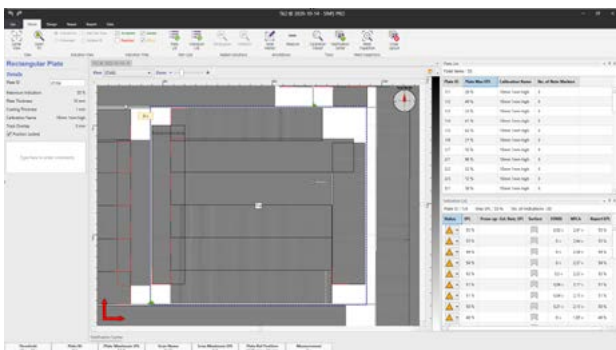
TA2 IE 2020-10-14 - SIMS PRO

File Home Design Report View

Rectangular Plate

Details

Plate ID

Maximum Indication

Plate Thickness

Coating Thickness

Calibration Name

Type here to enter comments

Plate List

Total items: 13

| Plate ID | Plate Max EFL | Calibration Name | No. of Note Markers |
|---|---|---|---|
| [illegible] | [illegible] | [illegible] | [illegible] |

Indication List

| Status | EFL | Frame-up | Est. Rem. EFL | Surface | EDIMS | NBCA | Report EFL |
|---|---|---|---|---|---|---|---|
| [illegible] | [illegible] | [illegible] | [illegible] | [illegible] | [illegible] | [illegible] | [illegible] |

Thresholds | Plate ID | Plate Maximum EFL | Scan Name | Scan Maximum EFL | Plate Ref Position | Measurement